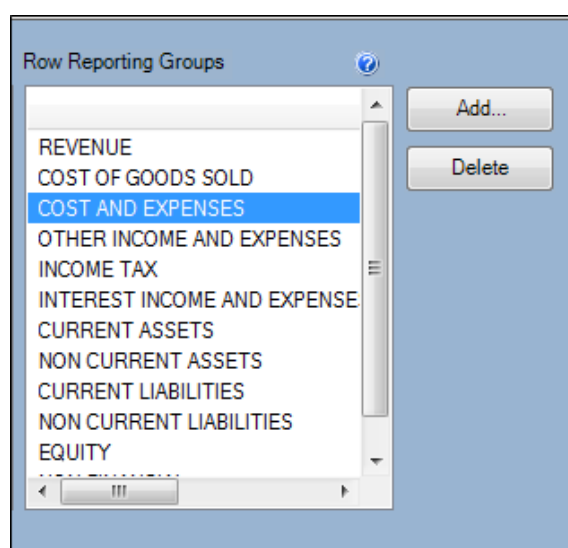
Row Reporting Groups

REVENUE
COST OF GOODS SOLD
COST AND EXPENSES
OTHER INCOME AND EXPENSES
INCOME TAX
INTEREST INCOME AND EXPENSE
CURRENT ASSETS
NON CURRENT ASSETS
CURRENT LIABILITIES
NON CURRENT LIABILITIES
EQUITY
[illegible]

Add...

Delete